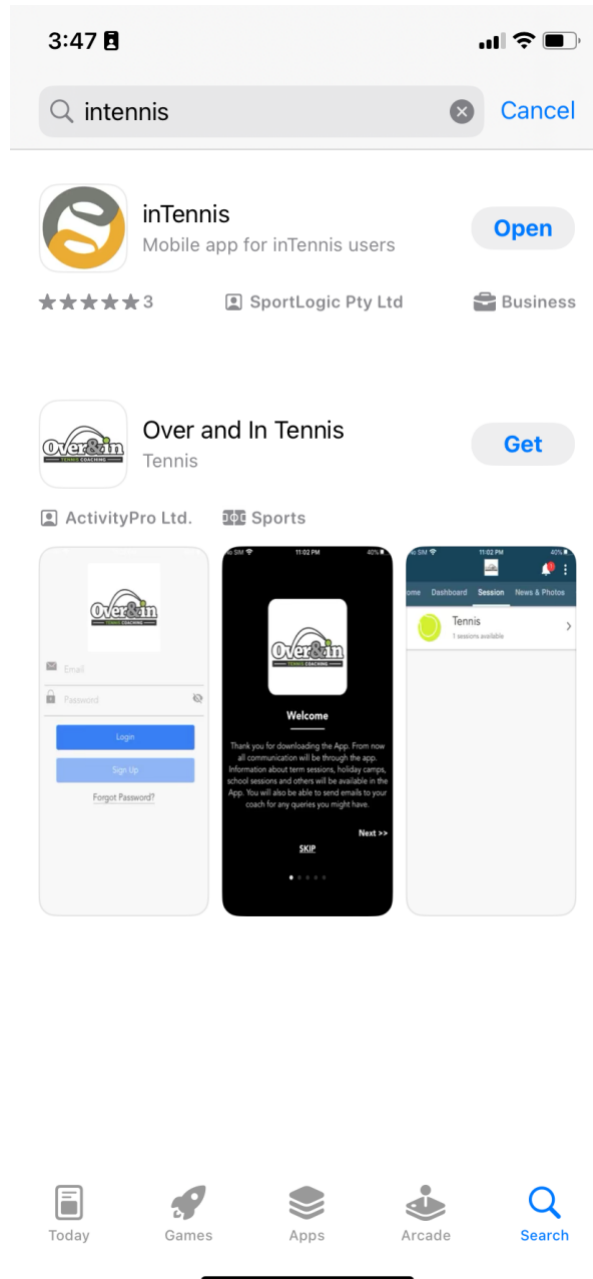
3:47

intennis

Cancel

inTennis
Mobile app for inTennis users

Open

★★★★★ 3

SportLogic Pty Ltd

Business

Over and In Tennis
Tennis

Get

ActivityPro Ltd.

Sports

Over&in
TENNIS COACHING

Email

Password

Login

Sign Up

Forgot Password?

11:02 PM

40%

Over&in
TENNIS COACHING

Welcome

Thank you for downloading the App. From now all communication will be through the app. Information about term sessions, holiday camps, school sessions and others will be available in the App. You will also be able to send emails to your coach for any queries you might have.

Next >>

SKIP

No SIM

11:02 PM

40%

ome

Dashboard

Session

News & Photos

Tennis
1 sessions available

Today

Games

Apps

Arcade

Search